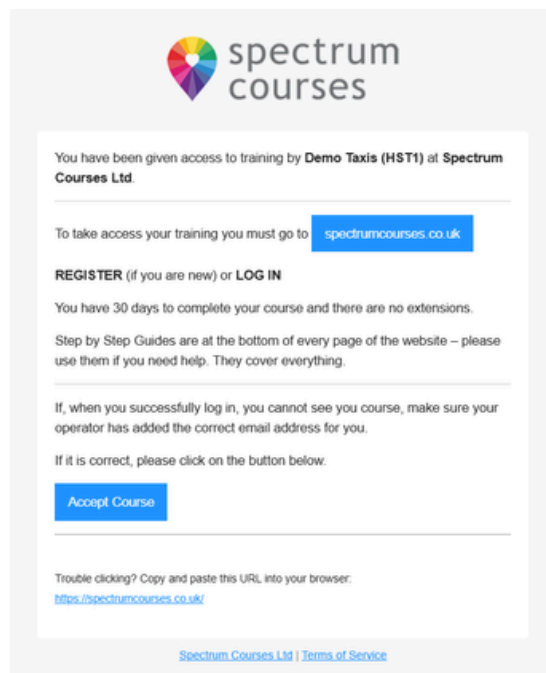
spectrum courses

You have been given access to training by **Demo Taxis (HST1)** at **Spectrum Courses Ltd**.

To take access your training you must go to spectrumcourses.co.uk

**REGISTER** (if you are new) or **LOG IN**

You have 30 days to complete your course and there are no extensions.

Step by Step Guides are at the bottom of every page of the website – please use them if you need help. They cover everything.

If, when you successfully log in, you cannot see you course, make sure your operator has added the correct email address for you.

If it is correct, please click on the button below.

Accept Course

Trouble clicking? Copy and paste this URL into your browser:
https://spectrumcourses.co.uk/

Spectrum Courses Ltd | Terms of Service